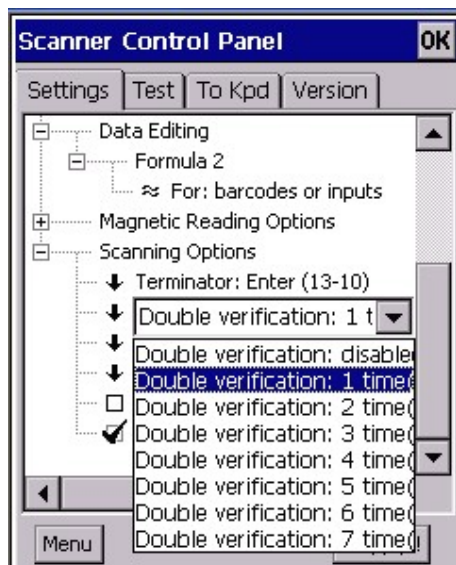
Scanner Control Panel
OK
Settings | Test | To Kpd | Version

Data Editing
Formula 2
≈ For: barcodes or inputs
Magnetic Reading Options
Scanning Options
Terminator: Enter (13-10)
Double verification: 1 t
Double verification: disable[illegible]
Double verification: 1 time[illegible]
Double verification: 2 time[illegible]
Double verification: 3 time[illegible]
Double verification: 4 time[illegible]
Double verification: 5 time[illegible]
Double verification: 6 time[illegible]
Double verification: 7 time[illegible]

Menu